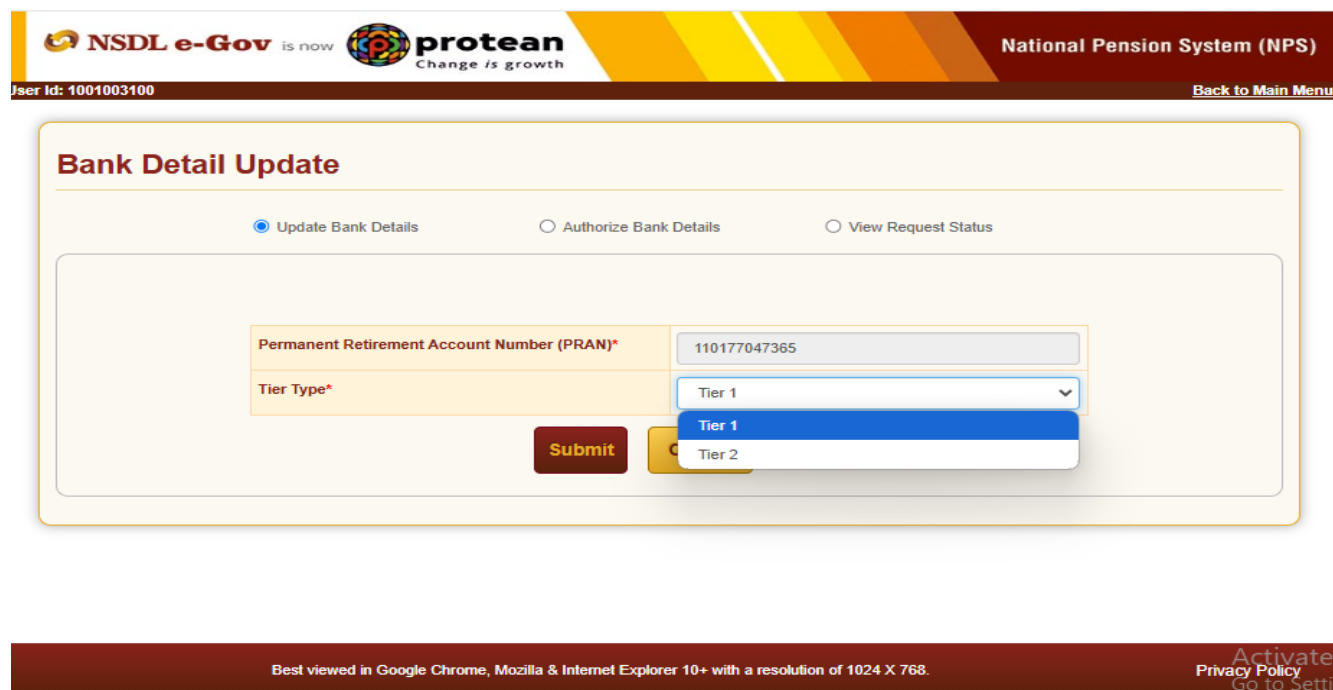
NSDL e-Gov is now protean Change is growth

National Pension System (NPS)

Jser Id: 1001003100

Back to Main Menu

Bank Detail Update

Update Bank Details
Authorize Bank Details
View Request Status

| Permanent Retirement Account Number (PRAN)* | 110177047365 |
|---|---|
| Tier Type* | Tier 1 |

Tier 1
Tier 2

Submit
C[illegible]

Best viewed in Google Chrome, Mozilla & Internet Explorer 10+ with a resolution of 1024 X 768.

Privacy Policy

Activate
Go to Setti